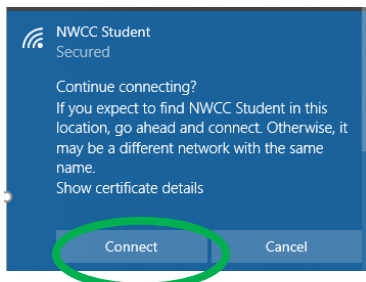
NWCC Student
Secured

Continue connecting?
If you expect to find NWCC Student in this location, go ahead and connect. Otherwise, it may be a different network with the same name.
Show certificate details

Connect
Cancel